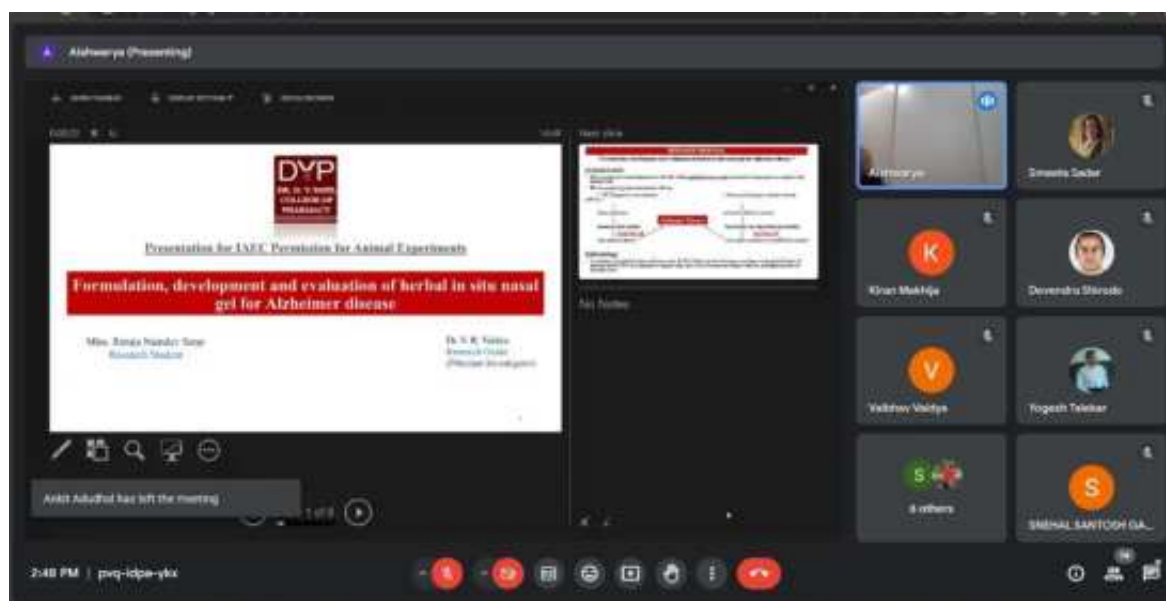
Aishwarya (Presenting)

DYP
DR. D. Y. PATIL COLLEGE OF PHARMACY

Presentation for IAEC Permission for Animal Experiments

Formulation, development and evaluation of herbal in situ nasal gel for Alzheimer disease

Miss. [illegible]
Research Student

Dr. V. R. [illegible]
Research Guide
(Principal Investigator)

Next slide

No Notes

Ankit Adudhol has left the meeting

1 of 8

Aishwarya

Smeeta Sadar

K
Kiran Makhija

Devendra Shirode

V
Vaibhav Vaidya

Yogesh Telekar

S
6 others

S
SNEHAL SANTOSH GA...

2:40 PM | pvq-idpe-ykx